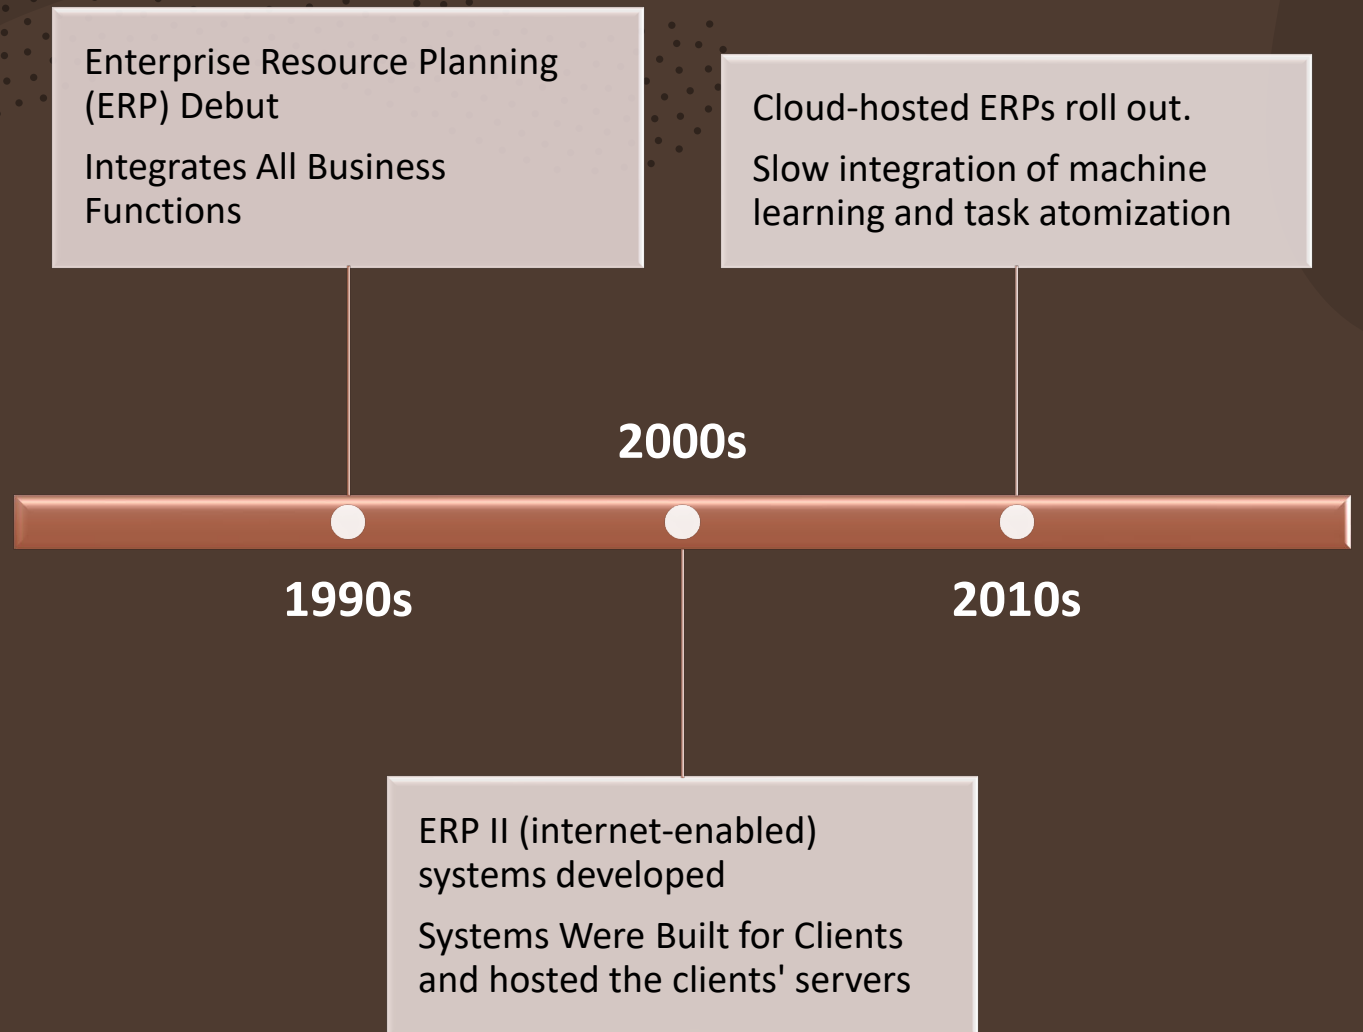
Enterprise Resource Planning (ERP) Debut

Integrates All Business Functions

Cloud-hosted ERPs roll out.

Slow integration of machine learning and task atomization

2000s

1990s

2010s

ERP II (internet-enabled) systems developed

Systems Were Built for Clients and hosted the clients' servers